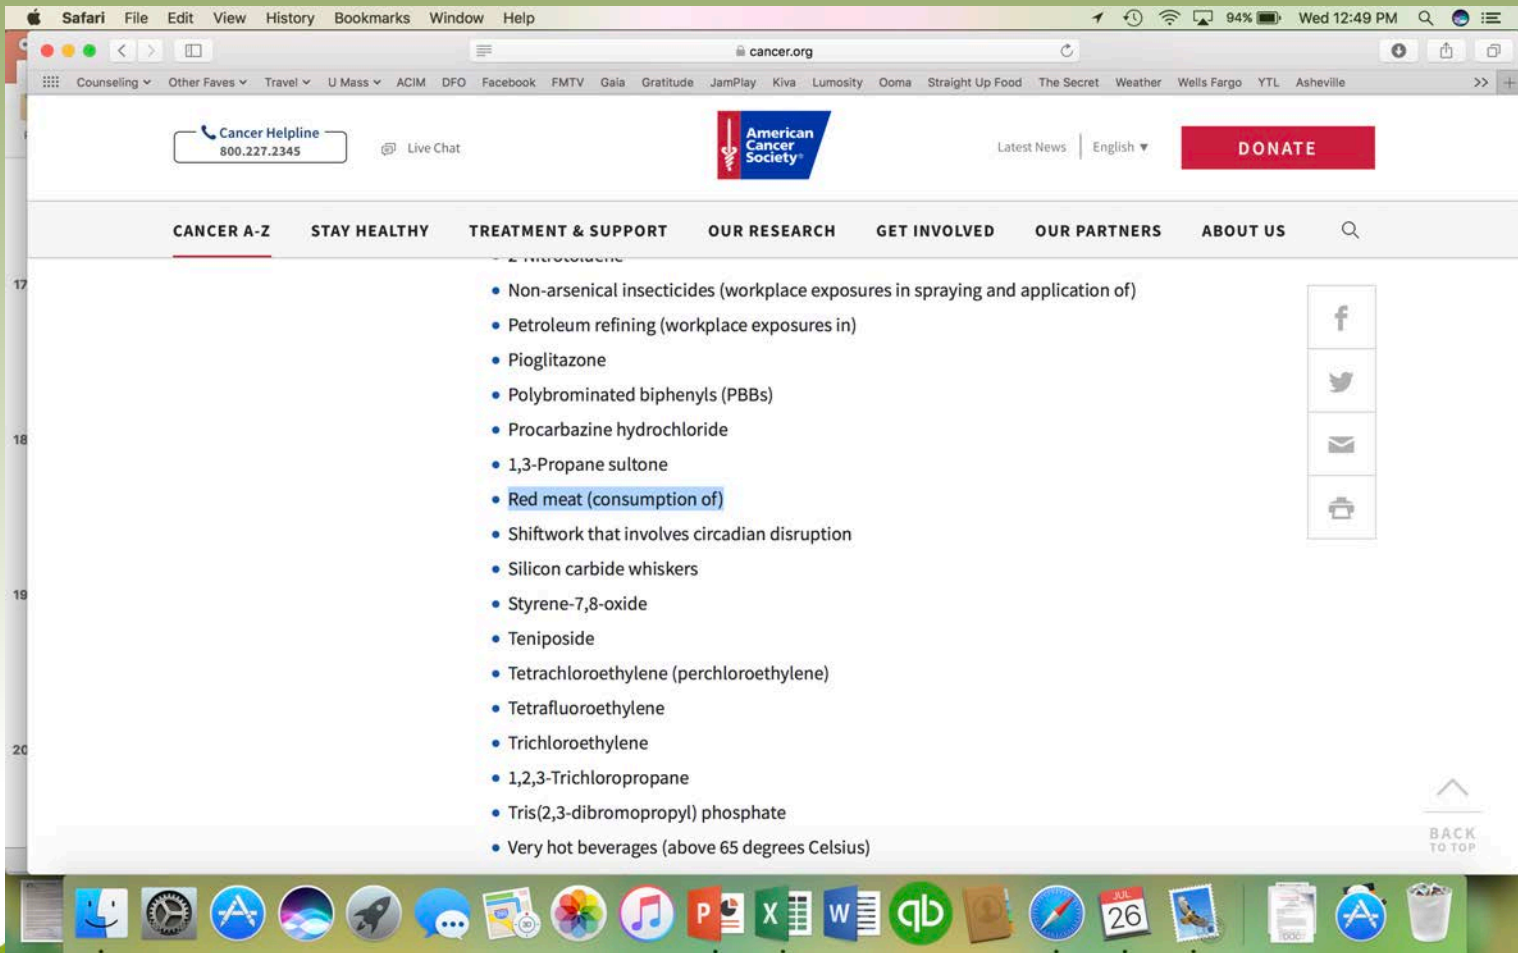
Safari File Edit View History Bookmarks Window Help

94% Wed 12:49 PM

cancer.org

Counseling Other Faves Travel U Mass ACIM DFO Facebook FMTV Gaia Gratitude JamPlay Kiva Lumosity Ooma Straight Up Food The Secret Weather Wells Fargo YTL Asheville

Cancer Helpline 800.227.2345

Live Chat

American Cancer Society

Latest News | English

DONATE

CANCER A-Z STAY HEALTHY TREATMENT & SUPPORT OUR RESEARCH GET INVOLVED OUR PARTNERS ABOUT US

17

18

19

20

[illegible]

- Non-arsenical insecticides (workplace exposures in spraying and application of)
- Petroleum refining (workplace exposures in)
- Pioglitazone
- Polybrominated biphenyls (PBBs)
- Procarbazine hydrochloride
- 1,3-Propane sultone
- Red meat (consumption of)
- Shiftwork that involves circadian disruption
- Silicon carbide whiskers
- Styrene-7,8-oxide
- Teniposide
- Tetrachloroethylene (perchloroethylene)
- Tetrafluoroethylene
- Trichloroethylene
- 1,2,3-Trichloropropane
- Tris(2,3-dibromopropyl) phosphate
- Very hot beverages (above 65 degrees Celsius)

BACK TO TOP

JUL 26